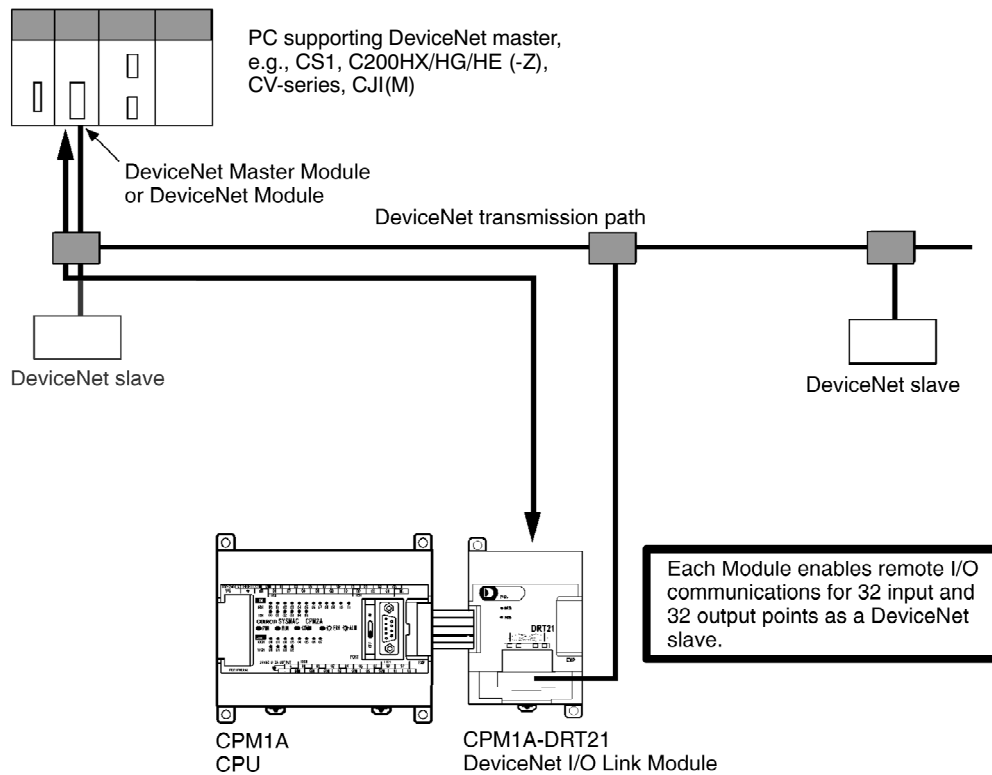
PC supporting DeviceNet master, e.g., CS1, C200HX/HG/HE (-Z), CV-series, CJI(M)

DeviceNet Master Module or DeviceNet Module

DeviceNet transmission path

DeviceNet slave

DeviceNet slave

SYSMAC CPM2A

DRT21

Each Module enables remote I/O communications for 32 input and 32 output points as a DeviceNet slave.

CPM1A
CPU

CPM1A-DRT21
DeviceNet I/O Link Module